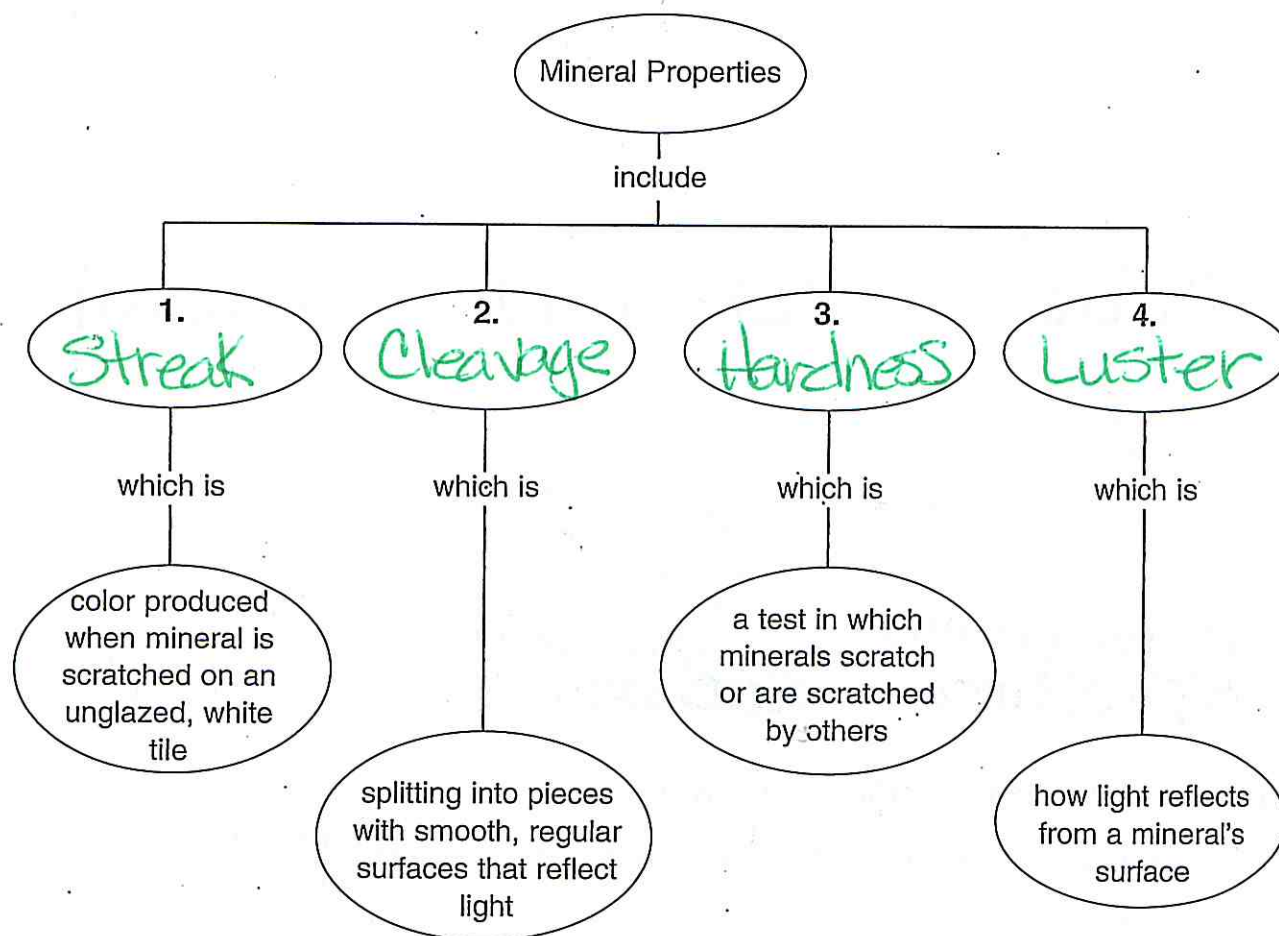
Mineral Properties

include

1. Streak

which is

color produced when mineral is scratched on an unglazed, white tile

2. Cleavage

which is

splitting into pieces with smooth, regular surfaces that reflect light

3. Hardness

which is

a test in which minerals scratch or are scratched by others

4. Luster

which is

how light reflects from a mineral's surface